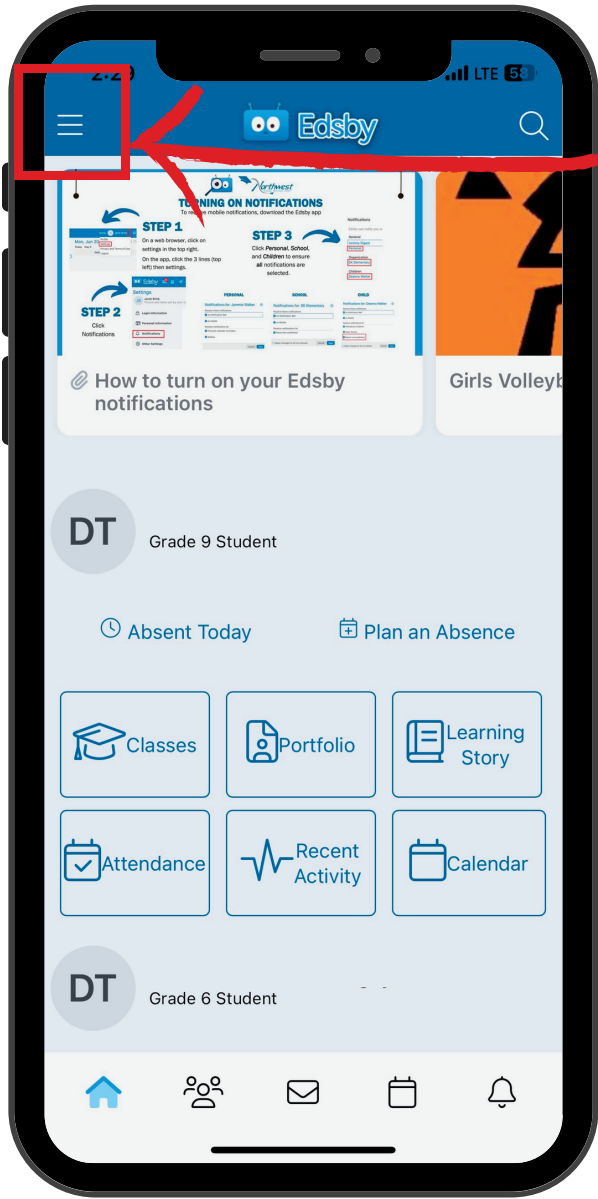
2:29
LTE 58

Edsby

Northwest
TURNING ON NOTIFICATIONS
To receive mobile notifications, download the Edsby app

STEP 1
On a web browser, click on settings in the top right.
On the app, click the 3 lines (top left) then settings.

STEP 2
Click Notifications

STEP 3
Click Personal, School, and Children to ensure all notifications are selected.

Settings
Login Information
Personal Information
Notifications
Other Settings

Notifications
PERSONAL
SCHOOL
CHILD

How to turn on your Edsby notifications

Girls Volleyb

DT
Grade 9 Student

Absent Today
Plan an Absence

Classes
Portfolio
Learning Story
Attendance
Recent Activity
Calendar

DT
Grade 6 Student